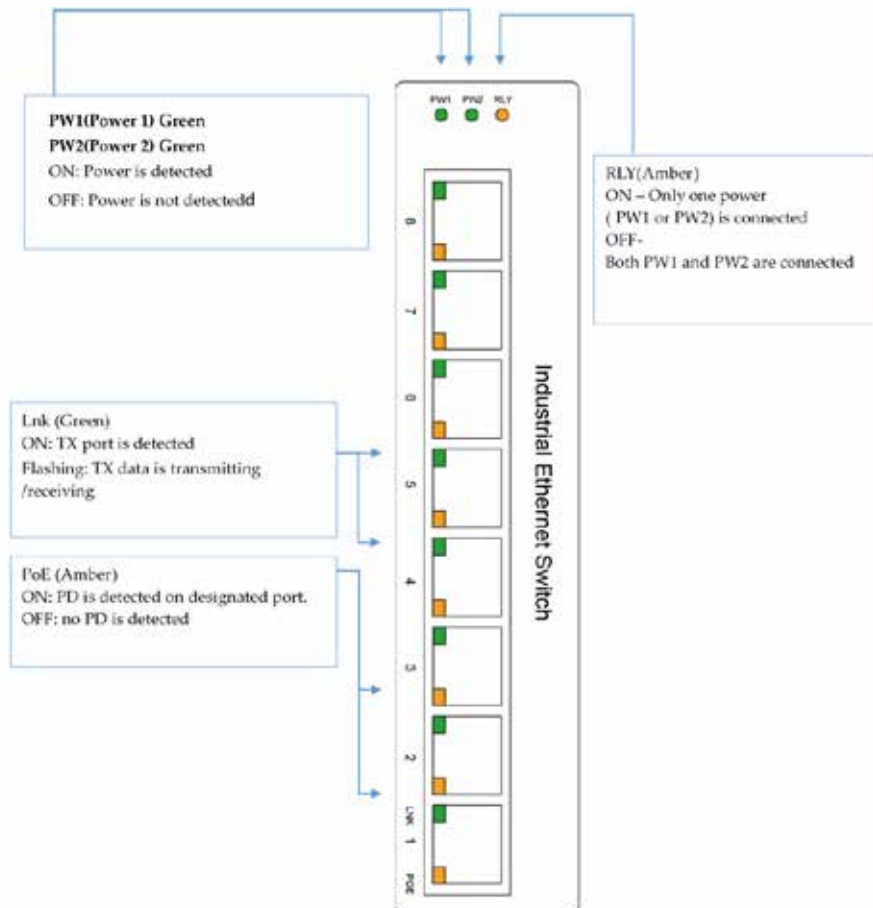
PW1(Power 1) Green
PW2(Power 2) Green
ON: Power is detected
OFF: Power is not detectedd

PW1 PW2 RLY

RLY(Amber)
ON – Only one power ( PW1 or PW2) is connected
OFF-
Both PW1 and PW2 are connected

8

7

6

Industrial Ethernet Switch

Lnk (Green)
ON: TX port is detected
Flashing: TX data is transmitting /receiving

5

4

PoE (Amber)
ON: PD is detected on designated port.
OFF: no PD is detected

3

2

LNK
1
POE